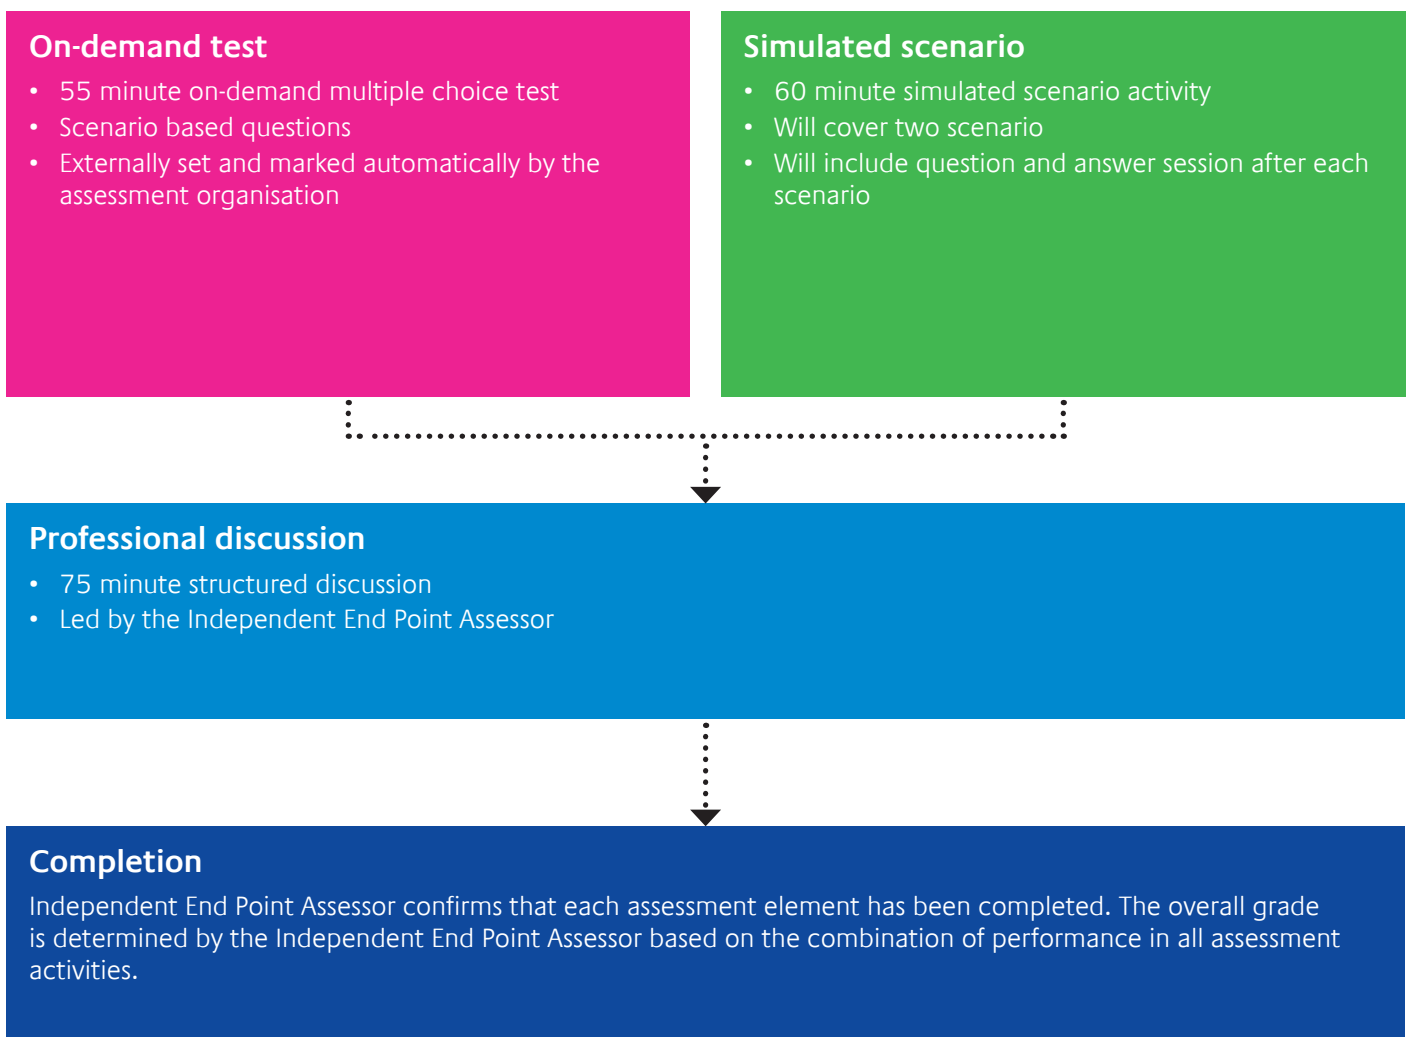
On-demand test

- 55 minute on-demand multiple choice test
- Scenario based questions
- Externally set and marked automatically by the assessment organisation

Simulated scenario

- 60 minute simulated scenario activity
- Will cover two scenario
- Will include question and answer session after each scenario

Professional discussion

- 75 minute structured discussion
- Led by the Independent End Point Assessor

Completion

Independent End Point Assessor confirms that each assessment element has been completed. The overall grade is determined by the Independent End Point Assessor based on the combination of performance in all assessment activities.